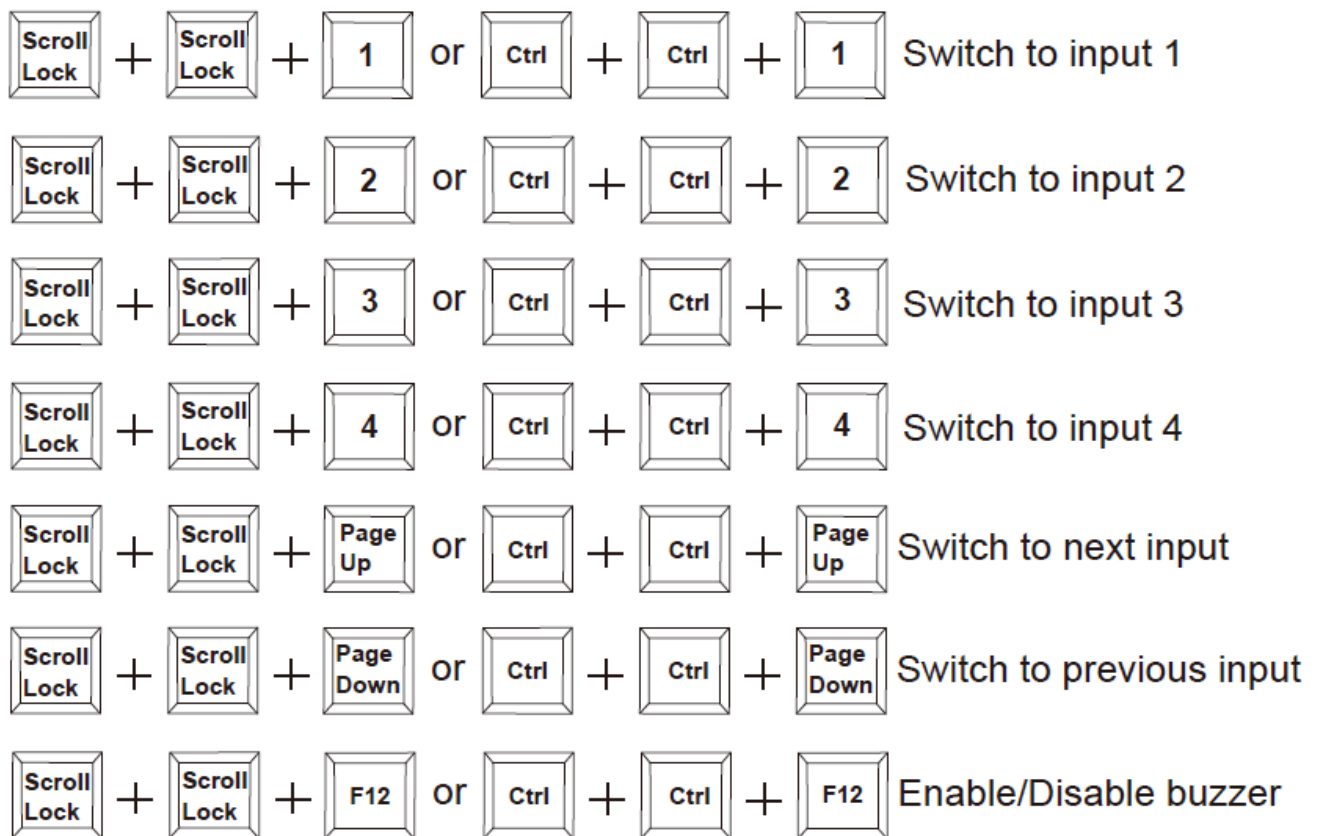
Scroll Lock + Scroll Lock + 1 or Ctrl + Ctrl + 1 Switch to input 1

Scroll Lock + Scroll Lock + 2 or Ctrl + Ctrl + 2 Switch to input 2

Scroll Lock + Scroll Lock + 3 or Ctrl + Ctrl + 3 Switch to input 3

Scroll Lock + Scroll Lock + 4 or Ctrl + Ctrl + 4 Switch to input 4

Scroll Lock + Scroll Lock + Page Up or Ctrl + Ctrl + Page Up Switch to next input

Scroll Lock + Scroll Lock + Page Down or Ctrl + Ctrl + Page Down Switch to previous input

Scroll Lock + Scroll Lock + F12 or Ctrl + Ctrl + F12 Enable/Disable buzzer